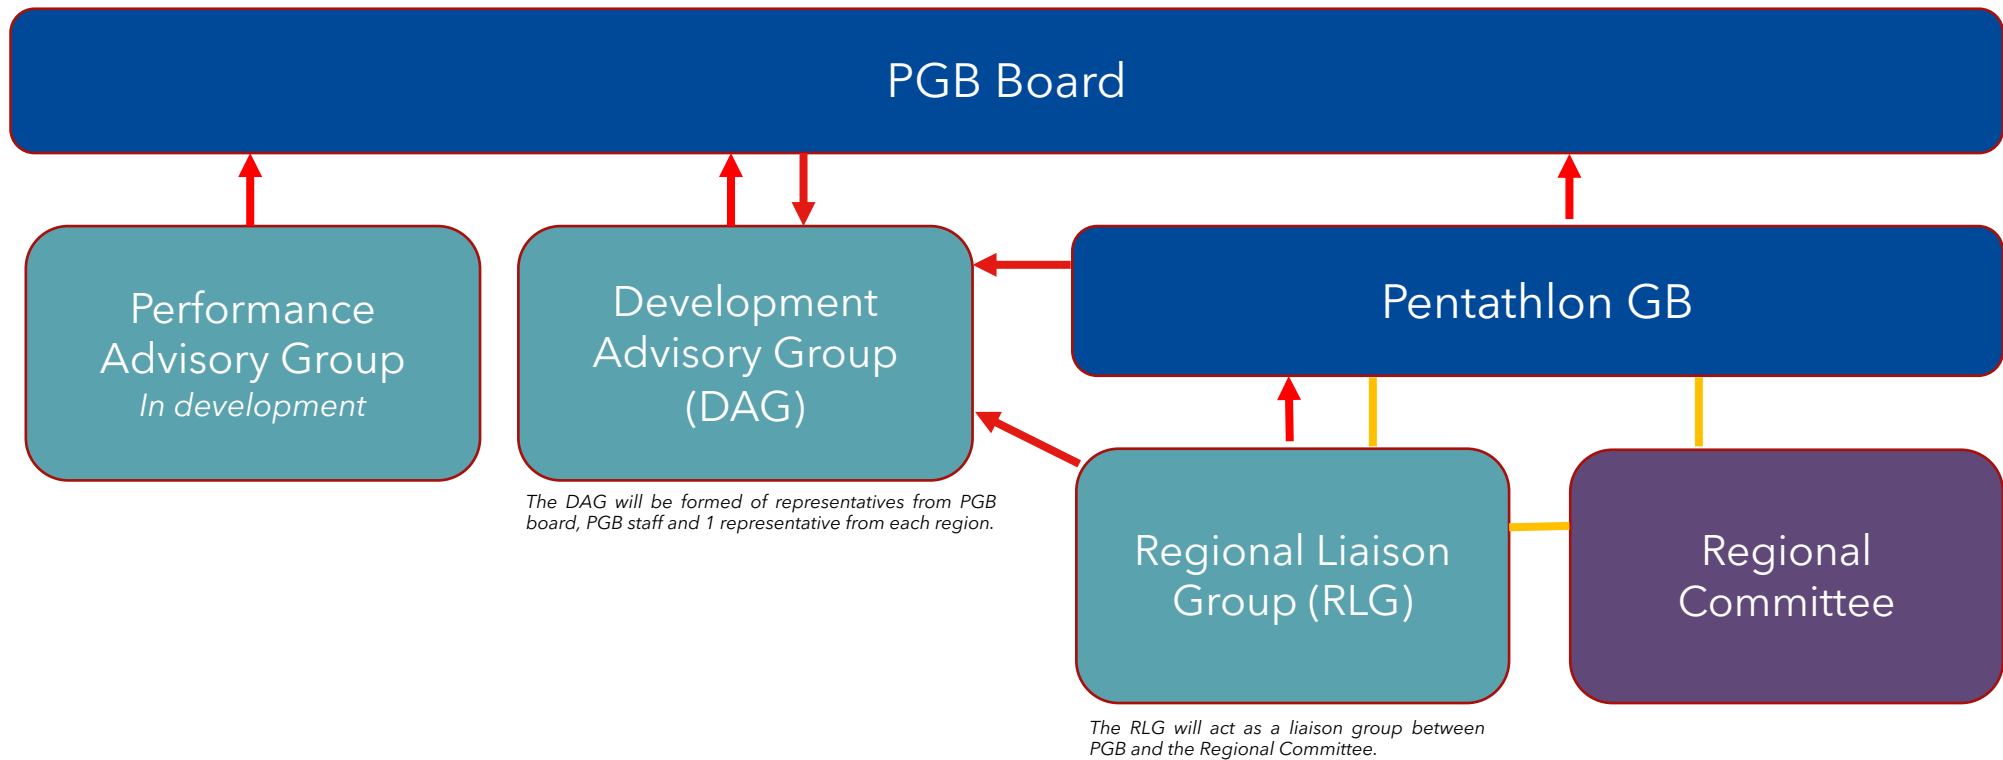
PGB Board

Performance Advisory Group
In development

Development Advisory Group (DAG)

The DAG will be formed of representatives from PGB board, PGB staff and 1 representative from each region.

Pentathlon GB

Regional Liaison Group (RLG)

The RLG will act as a liaison group between PGB and the Regional Committee.

Regional Committee